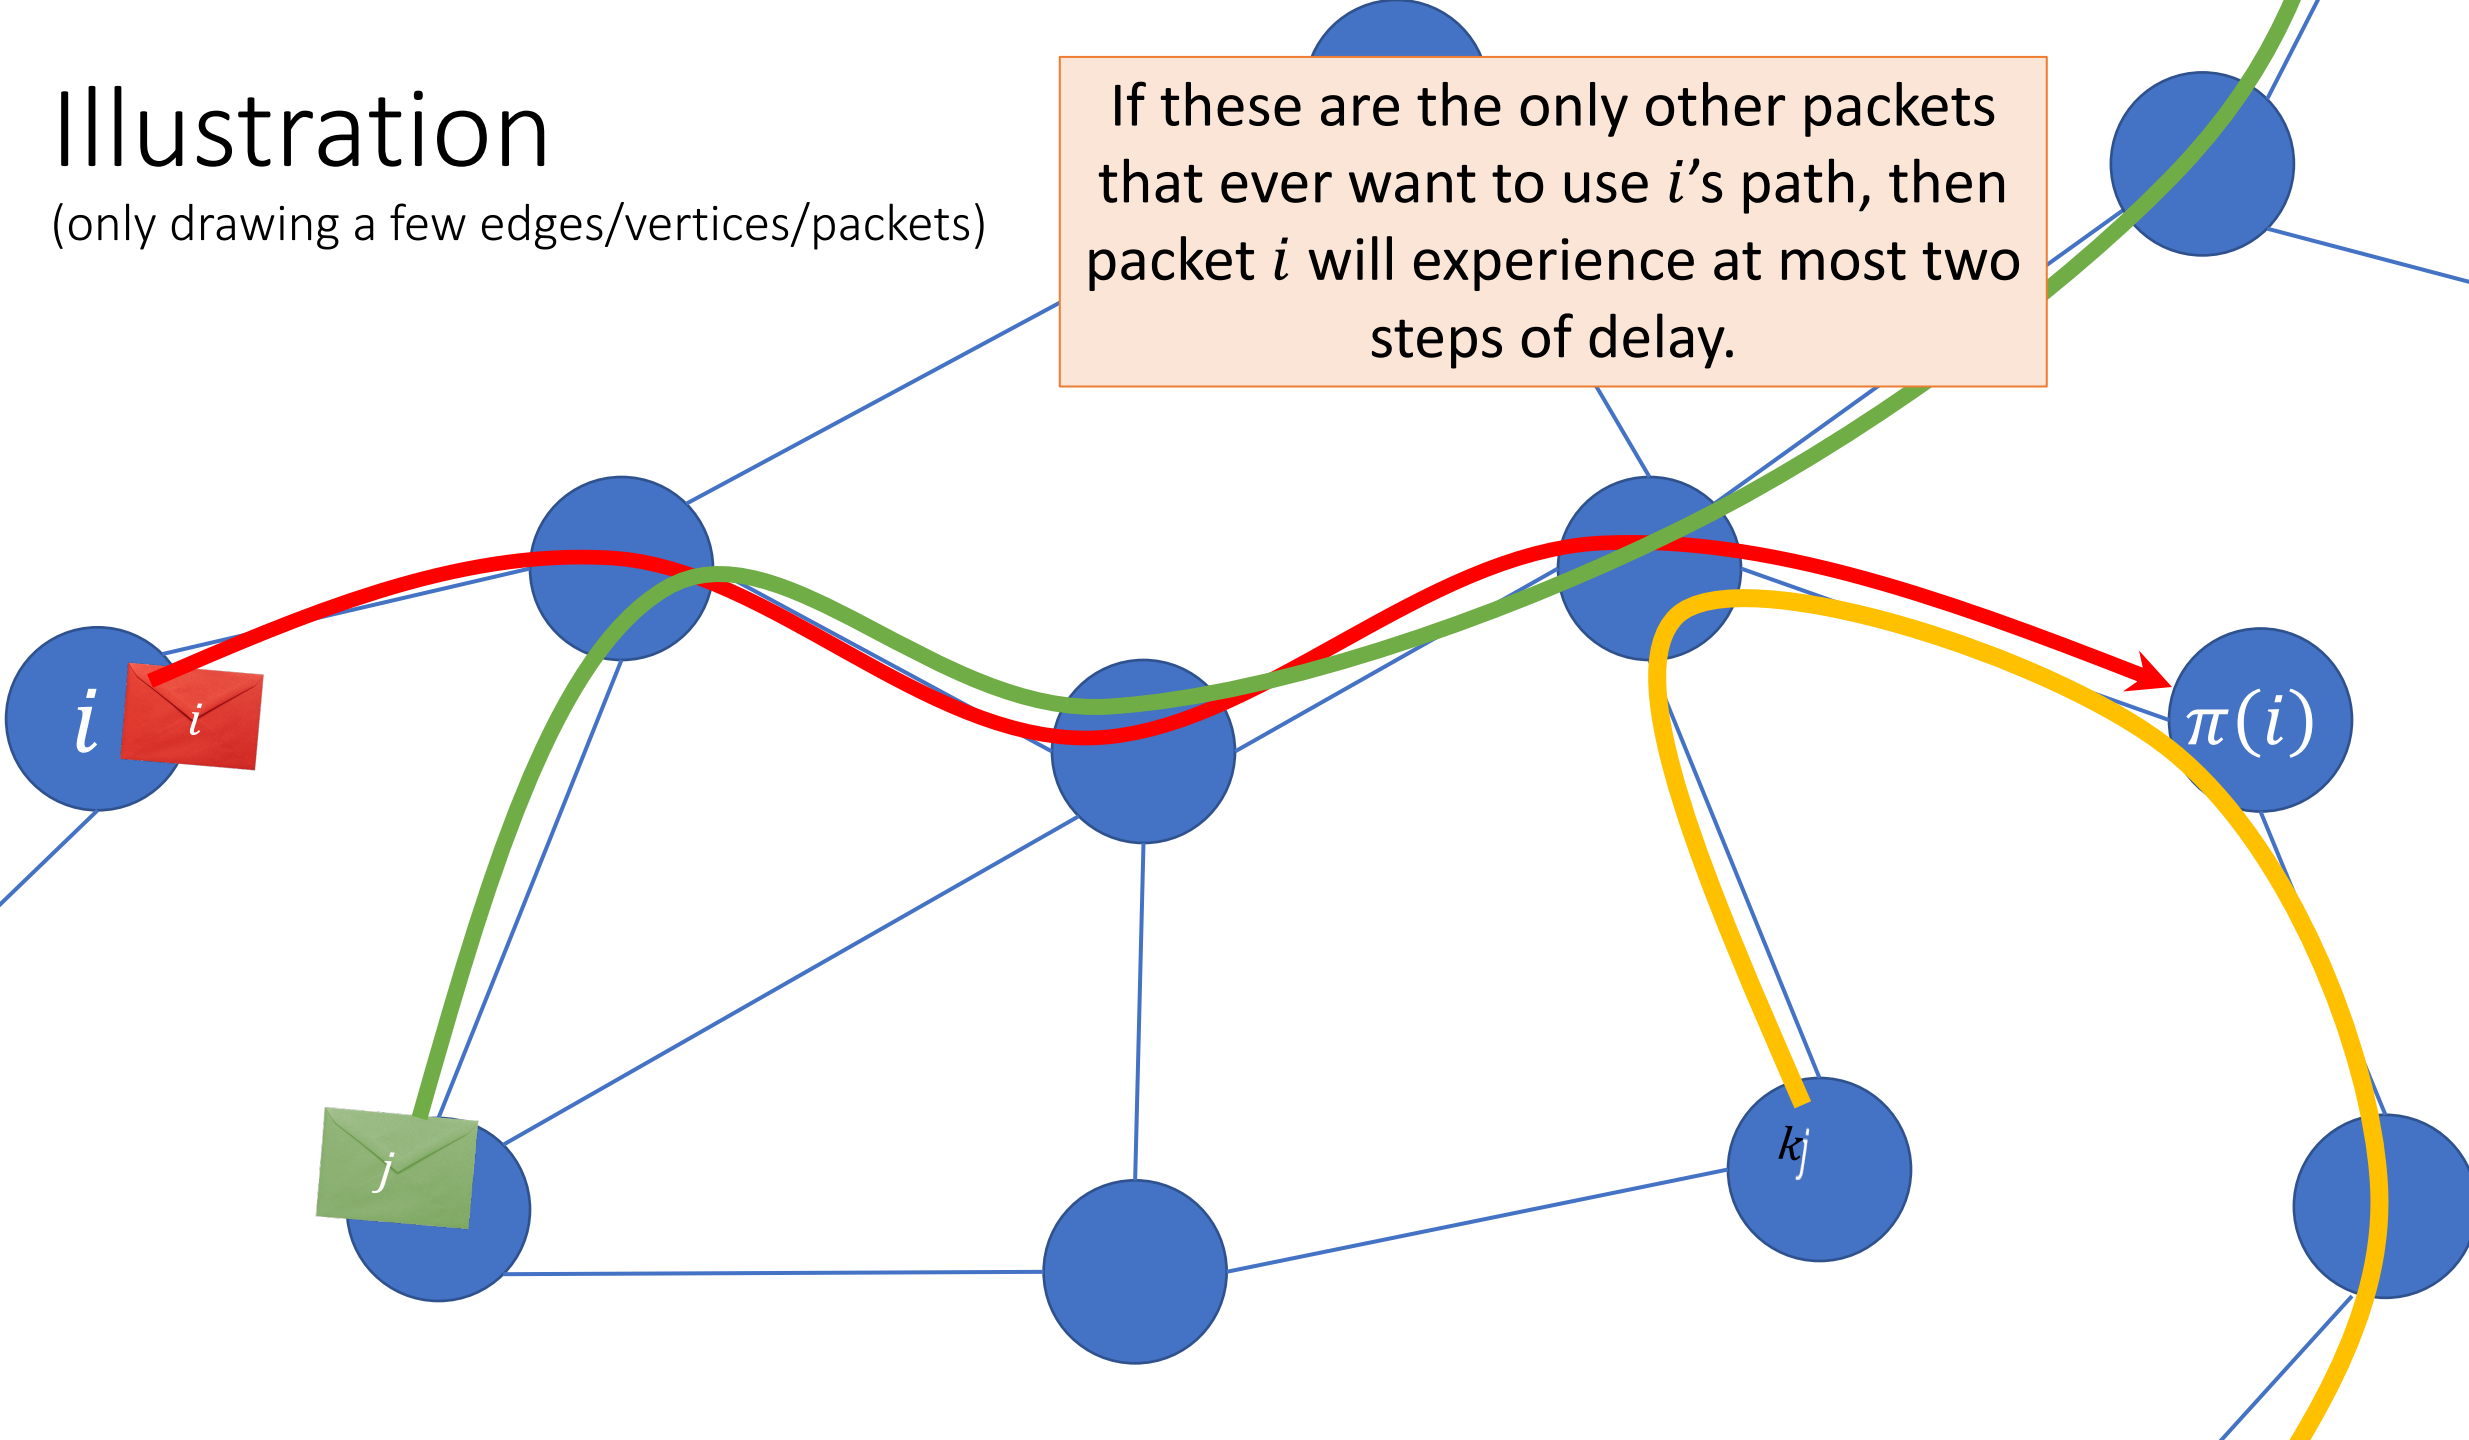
Illustration
(only drawing a few edges/vertices/packets)

If these are the only other packets that ever want to use $i$'s path, then packet $i$ will experience at most two steps of delay.

$i$

$i$

$\pi(i)$

$j$

$k$ $j$